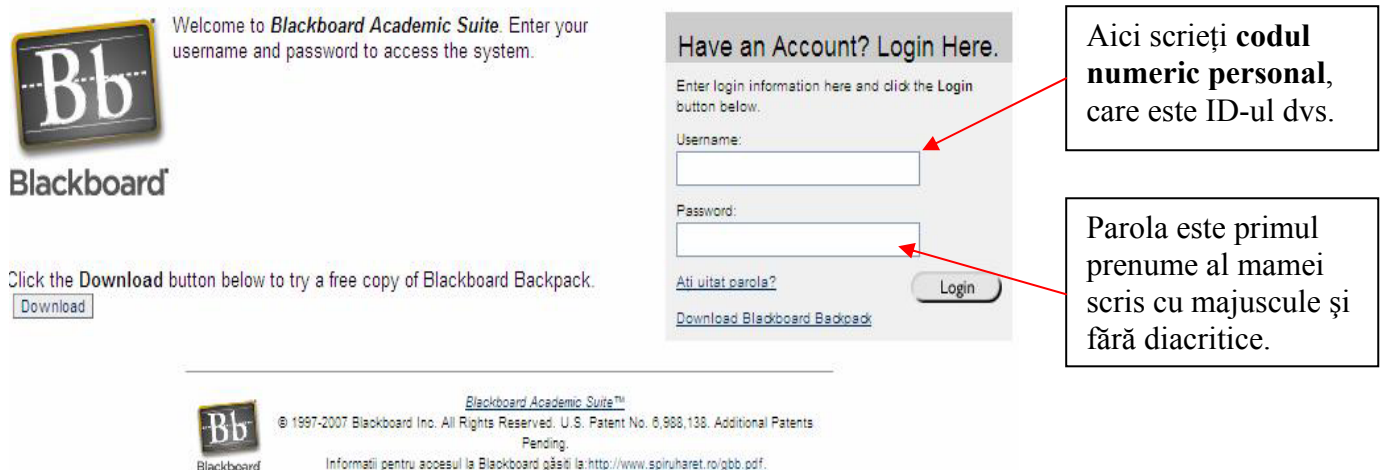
Bb
Blackboard

Welcome to **Blackboard Academic Suite**. Enter your username and password to access the system.

Click the **Download** button below to try a free copy of Blackboard Backpack.

Download

Have an Account? Login Here.

Enter login information here and click the **Login** button below.

Username:

Password:

Ati uitat parola?

Login

Download Blackboard Backpack

Aici scrieți **codul numeric personal**, care este ID-ul dvs.

Parola este primul prenume al mamei scris cu majuscule şi fără diacritice.

Bb
Blackboard

Blackboard Academic Suite™

© 1997-2007 Blackboard Inc. All Rights Reserved. U.S. Patent No. 6,988,138. Additional Patents Pending.

Informatii pentru accesul la Blackboard găsiți la:http://www.spiruharet.ro/gbb.pdf.